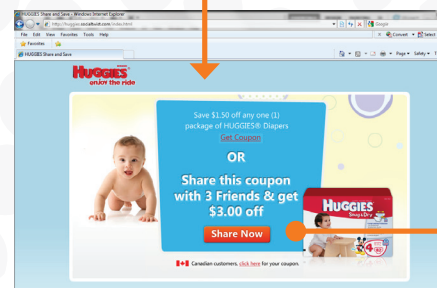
HUGGIES Share and Save - Windows Internet Explorer
http://huggies.socialtwist.com/index.html
Google
File Edit View Favorites Tools Help
Convert Select
Favorites
HUGGIES Share and Save
Page Safety
HUGGIES
enjoy the ride
Save $1.50 off any one (1) package of HUGGIES® Diapers
Get Coupon
OR
Share this coupon with 3 Friends & get $3.00 off
Share Now
HUGGIES
Snug & Dry
4
Canadian customers, click here for your coupon.